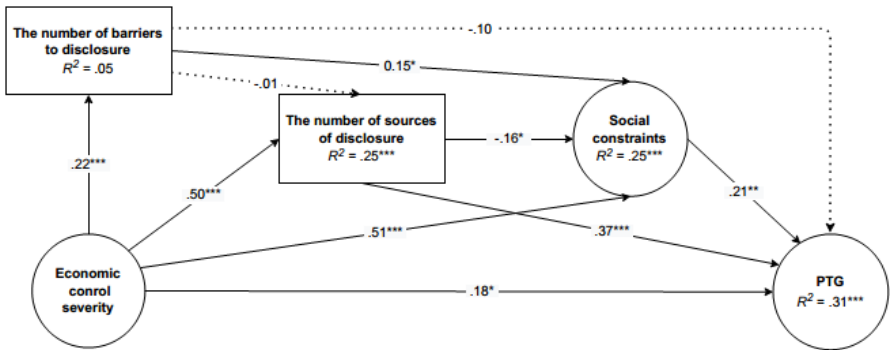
The number of barriers to disclosure
$R^2$ = .05

-.10

0.15*

-.01

The number of sources of disclosure
$R^2$ = .25***

-.16*

Social constraints
$R^2$ = .25***

.22***

.50***

.21**

.51***

.37***

Economic conrol severity

.18*

PTG
$R^2$ = .31***